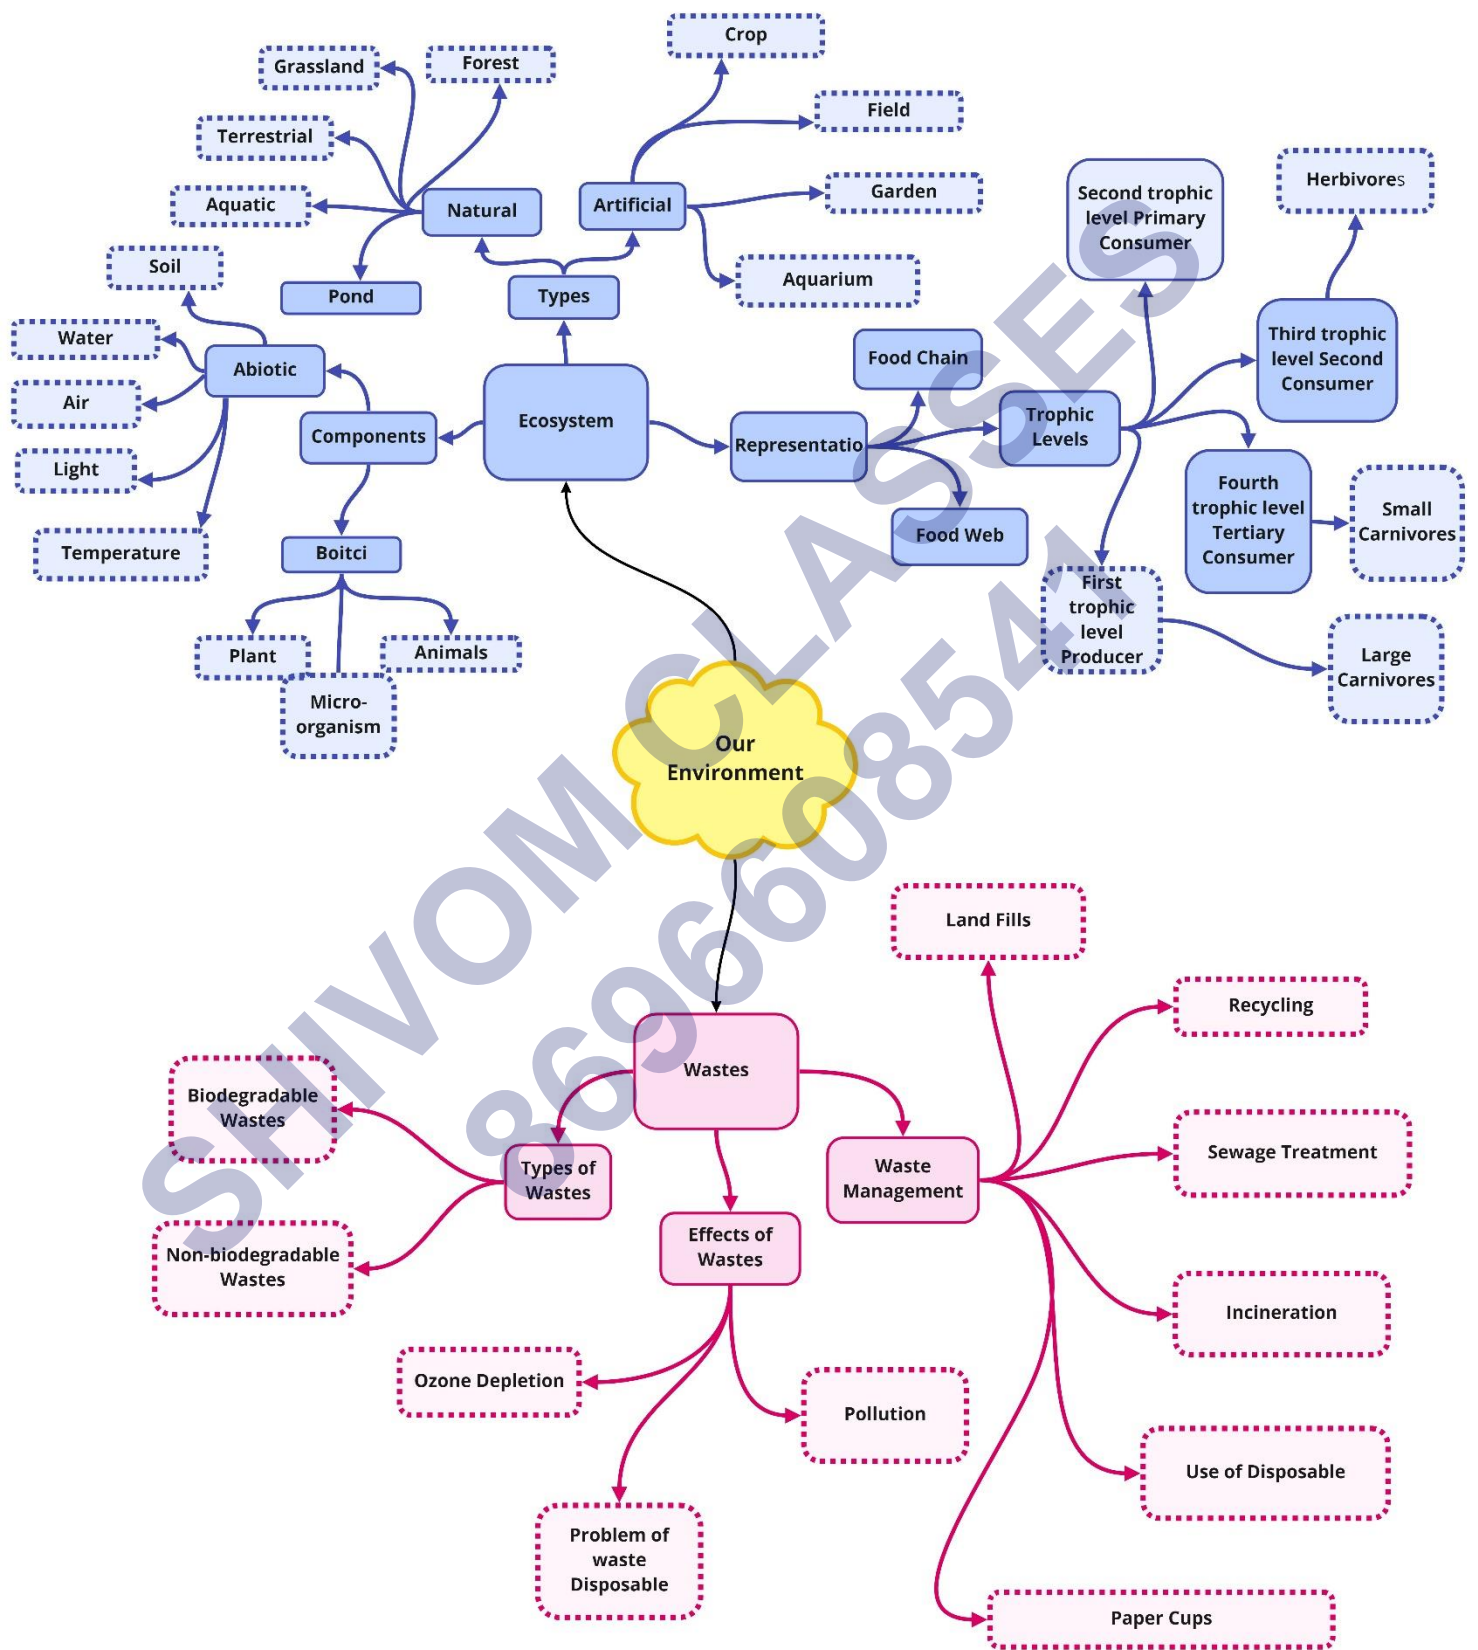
Crop

Grassland

Forest

Field

Terrestrial

Garden

Aquatic

Natural

Artificial

Second trophic level Primary Consumer

Herbivores

Soil

Pond

Types

Aquarium

Water

Abiotic

Third trophic level Second Consumer

Food Chain

Air

Components

Ecosystem

Representatio

Trophic Levels

Light

Fourth trophic level Tertiary Consumer

Small Carnivores

Food Web

Temperature

Boitci

First trophic level Producer

Plant

Animals

Large Carnivores

Micro-organism

Our Environment

SHIVOM CLASSES

8696608541

Land Fills

Recycling

Wastes

Biodegradable Wastes

Sewage Treatment

Types of Wastes

Waste Management

Effects of Wastes

Non-biodegradable Wastes

Incineration

Ozone Depletion

Pollution

Use of Disposable

Problem of waste Disposable

Paper Cups